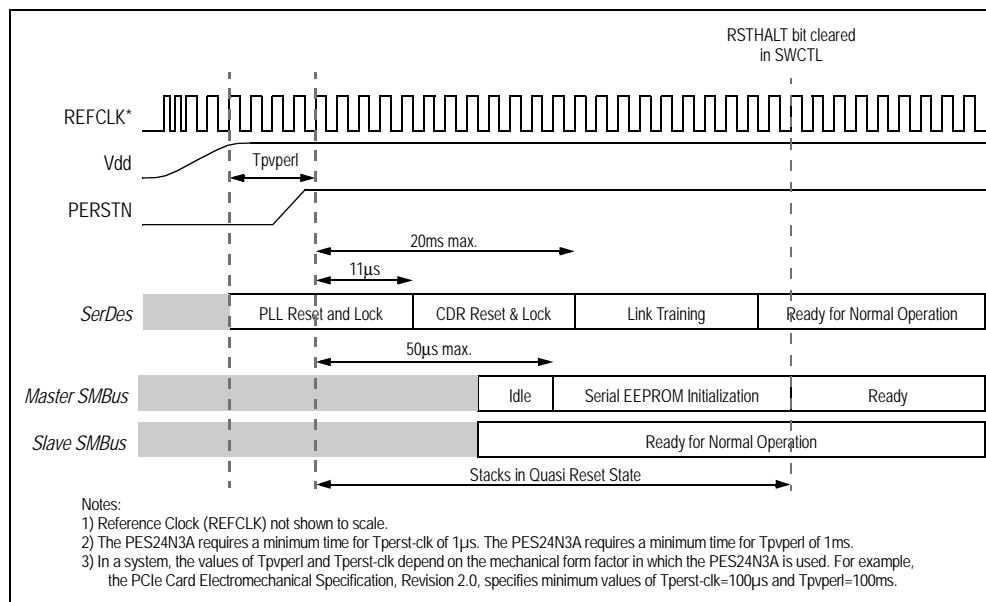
RSTHALT bit cleared in SWCTL

REFCLK*

Vdd

Tpvperl

PERSTN

20ms max.

11µs

SerDes

PLL Reset and Lock

CDR Reset & Lock

Link Training

Ready for Normal Operation

50µs max.

Master SMBus

Idle

Serial EEPROM Initialization

Ready

Slave SMBus

Ready for Normal Operation

Stacks in Quasi Reset State

Notes:
1) Reference Clock (REFCLK) not shown to scale.
2) The PES24N3A requires a minimum time for Tperst-clk of 1µs. The PES24N3A requires a minimum time for Tpvperl of 1ms.
3) In a system, the values of Tpvperl and Tperst-clk depend on the mechanical form factor in which the PES24N3A is used. For example, the PCIe Card Electromechanical Specification, Revision 2.0, specifies minimum values of Tperst-clk=100µs and Tpvperl=100ms.